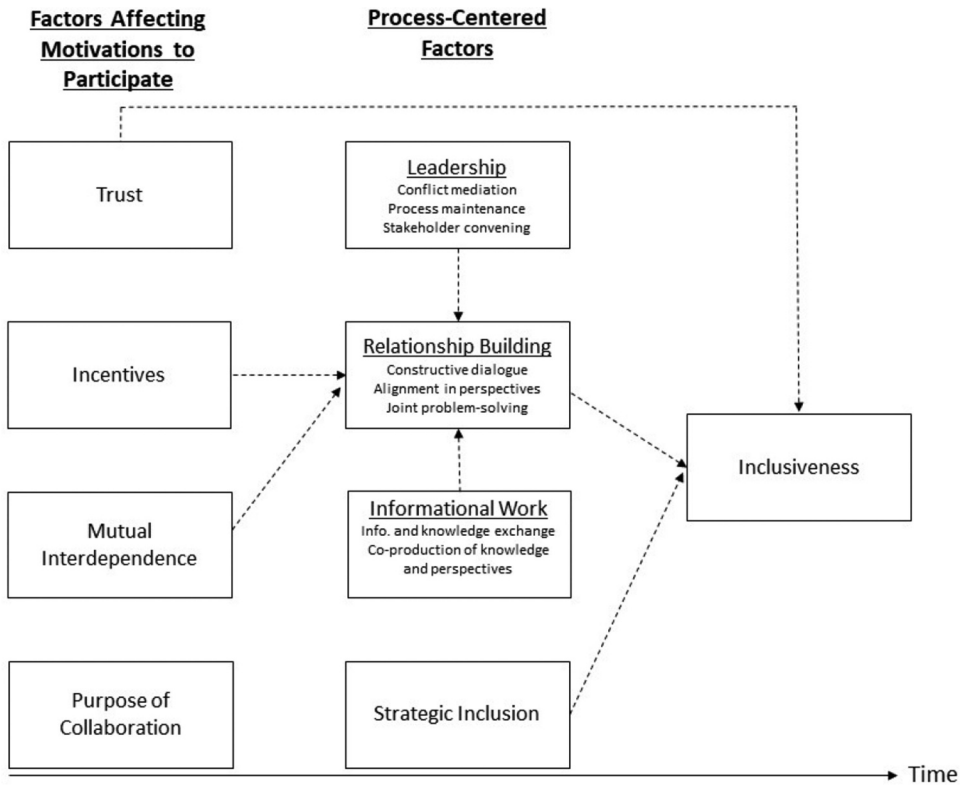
Factors Affecting Motivations to Participate

Process-Centered Factors

Trust

Leadership
Conflict mediation
Process maintenance
Stakeholder convening

Incentives

Relationship Building
Constructive dialogue
Alignment in perspectives
Joint problem-solving

Inclusiveness

Mutual Interdependence

Informational Work
Info. and knowledge exchange
Co-production of knowledge and perspectives

Purpose of Collaboration

Strategic Inclusion

Time